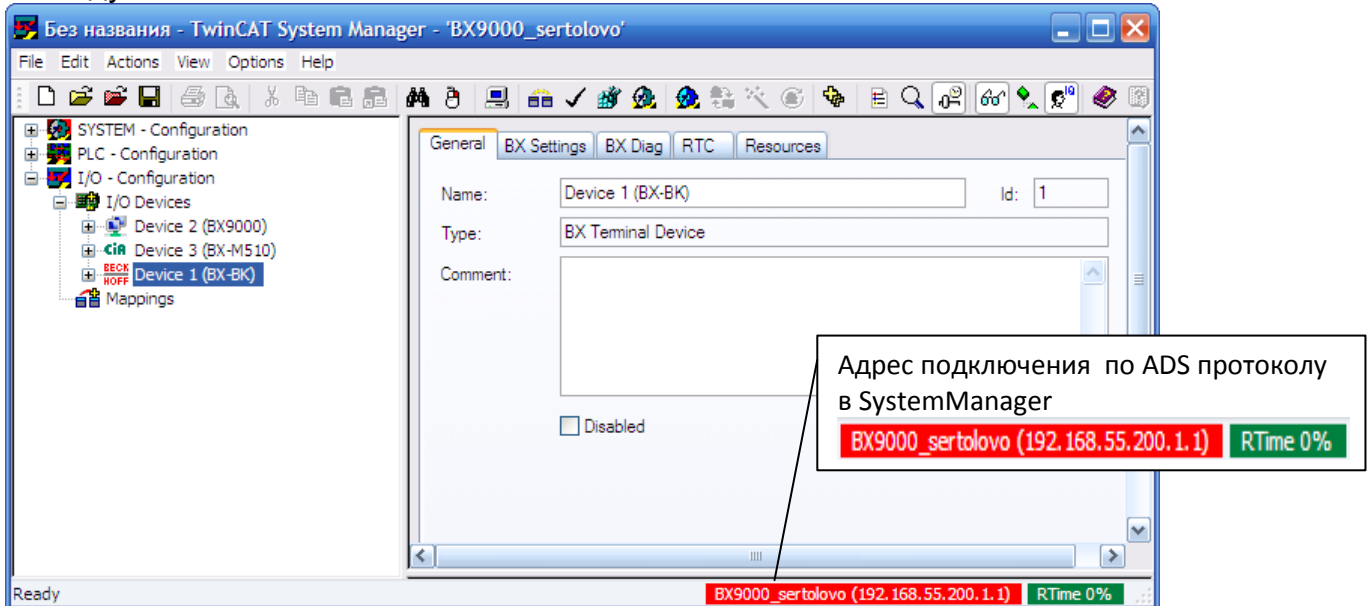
Без названия - TwinCAT System Manager - 'BX9000_sertolovo'

File Edit Actions View Options Help

SYSTEM - Configuration
PLC - Configuration
I/O - Configuration
I/O Devices
Device 2 (BX9000)
Device 3 (BX-M510)
Device 1 (BX-BK)
Mappings

General | BX Settings | BX Diag | RTC | Resources

Name: Device 1 (BX-BK) Id: 1
Type: BX Terminal Device
Comment:

Disabled

Адрес подключения по ADS протоколу в SystemManager
BX9000_sertolovo (192.168.55.200.1.1) RTime 0%

Ready
BX9000_sertolovo (192.168.55.200.1.1) RTime 0%